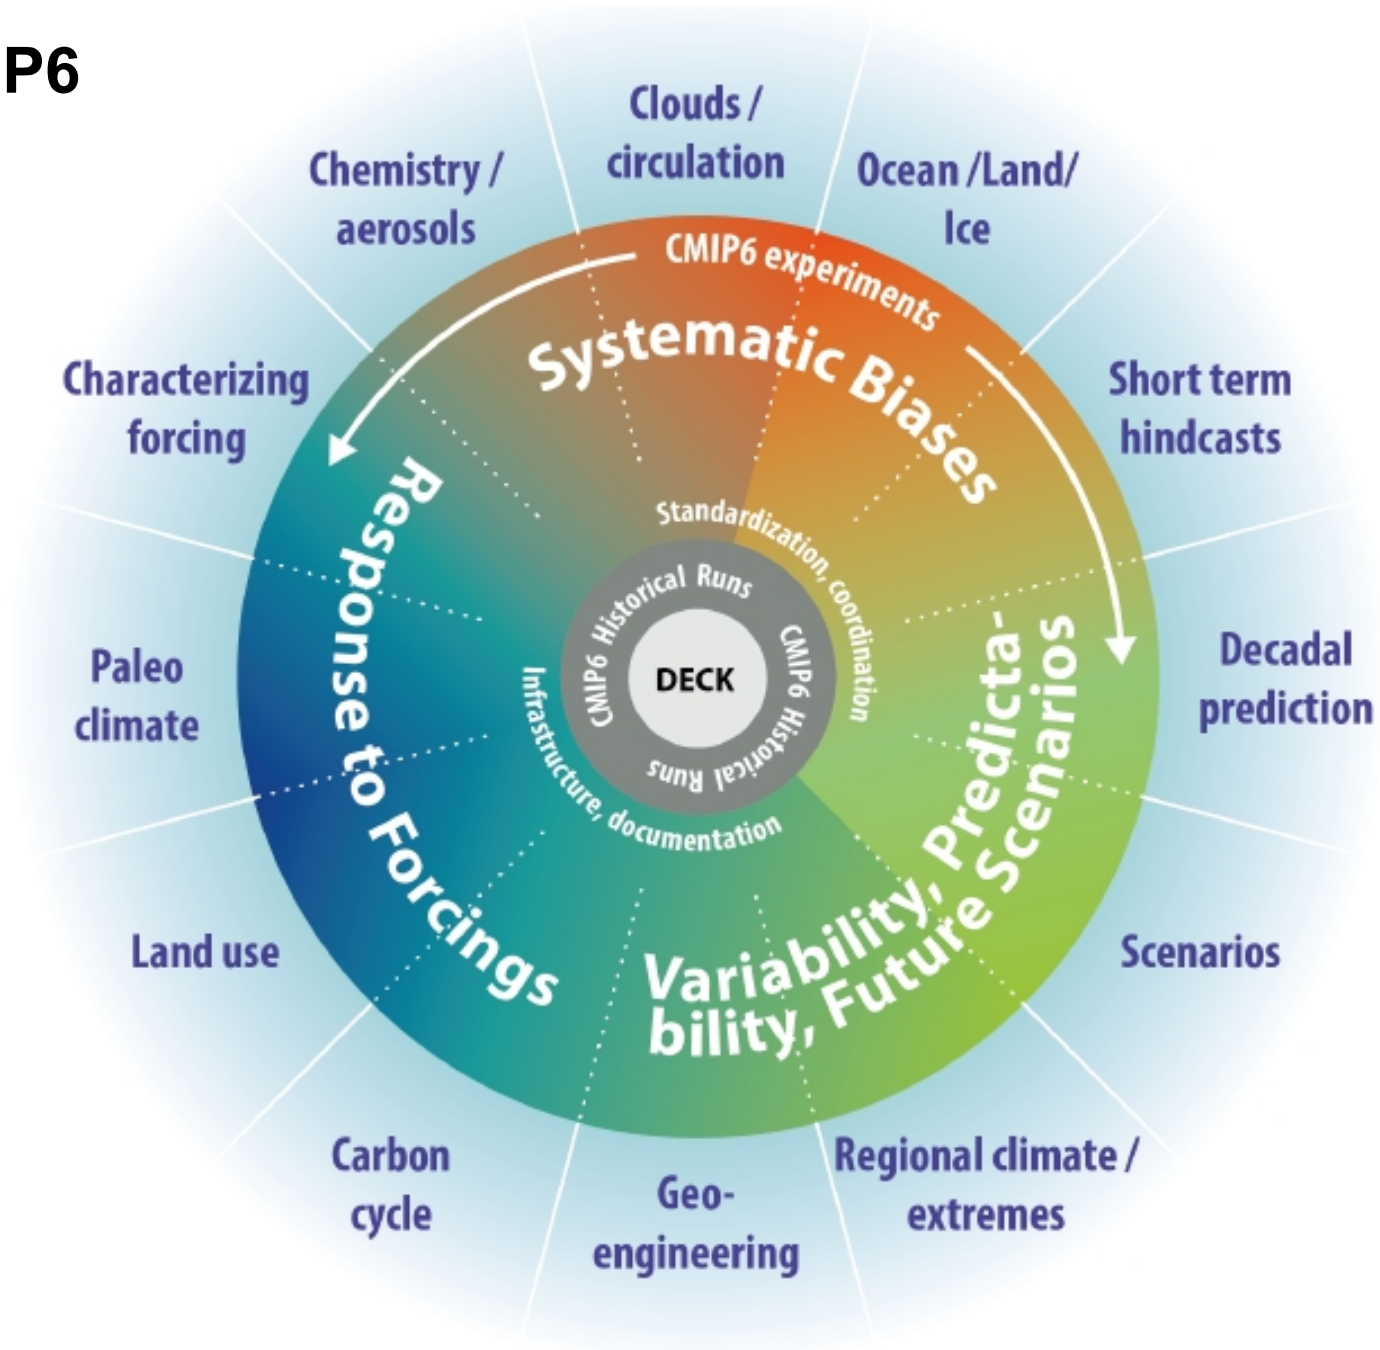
P6

Clouds / circulation

Chemistry / aerosols

Ocean /Land/ Ice

Characterizing forcing

Short term hindcasts

Decadal prediction

Paleo climate

Land use

Scenarios

Carbon cycle

Geo-engineering

Regional climate / extremes

CMIP6 experiments

Systematic Biases

Response to Forcings

Variability, Predictability, Future Scenarios

Standardization, coordination

Infrastructure, documentation

CMIP6 Historical Runs

CMIP6 Historical Runs

DECK